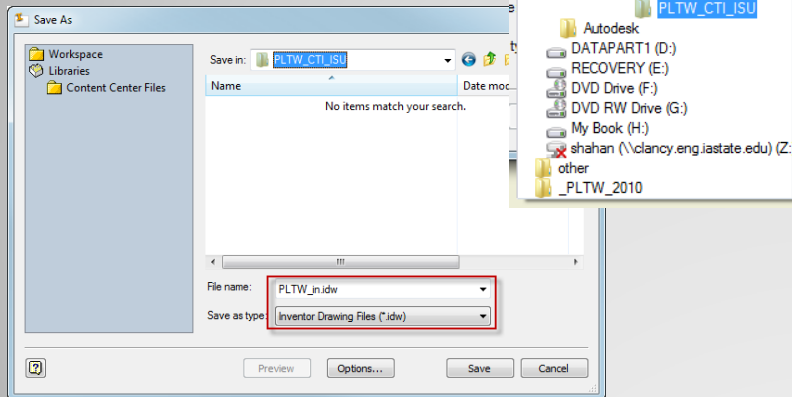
Save As

Workspace
Libraries
Content Center Files

Save in: PLTW_CTI_ISU

Name
Date mo...

No items match your search.

File name: PLTW_in.idw

Save as type: Inventor Drawing Files (*.idw)

Preview
Options...
Save
Cancel

PLTW_CTI_ISU
Autodesk
DATAPART1 (D:)
RECOVERY (E:)
DVD Drive (F:)
DVD RW Drive (G:)
My Book (H:)
shahan (\\clancy.eng.iastate.edu) (Z:
other
_PLTW_2010